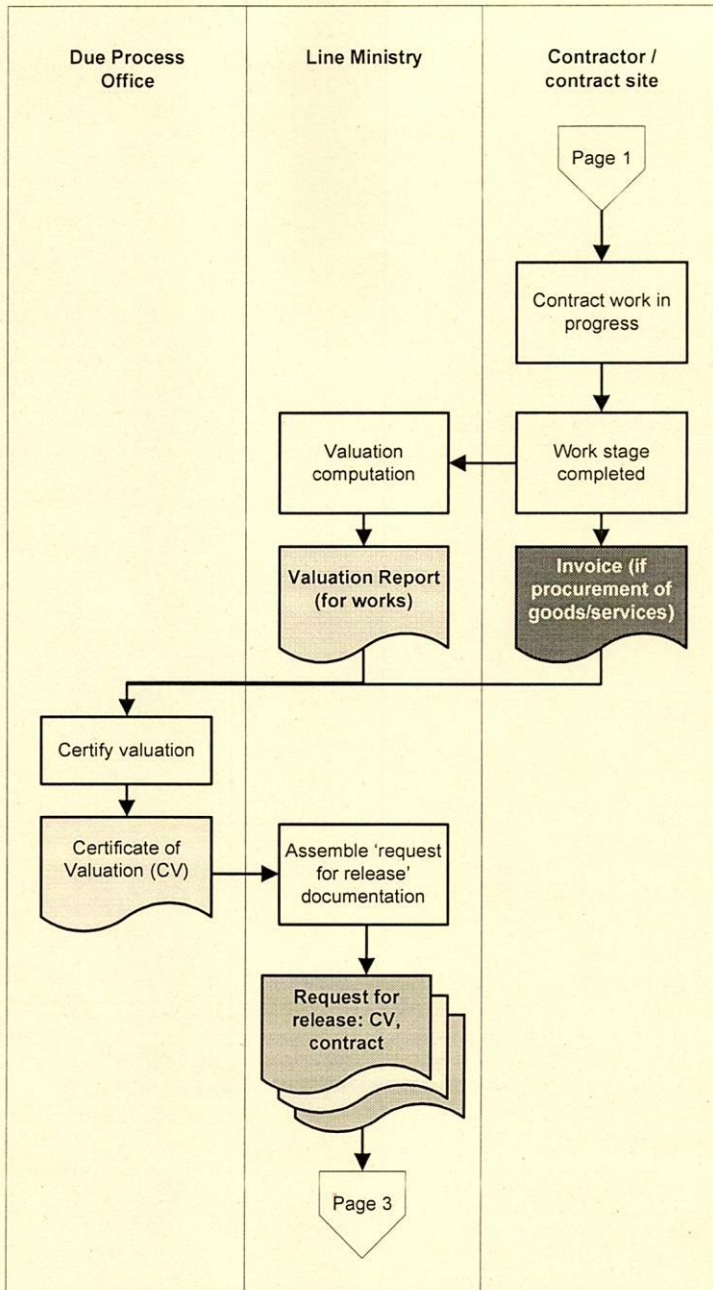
Due Process Office

Line Ministry

Contractor / contract site

Page 1

Contract work in progress

Work stage completed

Valuation computation

Valuation Report (for works)

Invoice (if procurement of goods/services)

Certify valuation

Certificate of Valuation (CV)

Assemble 'request for release' documentation

Request for release: CV, contract

Page 3